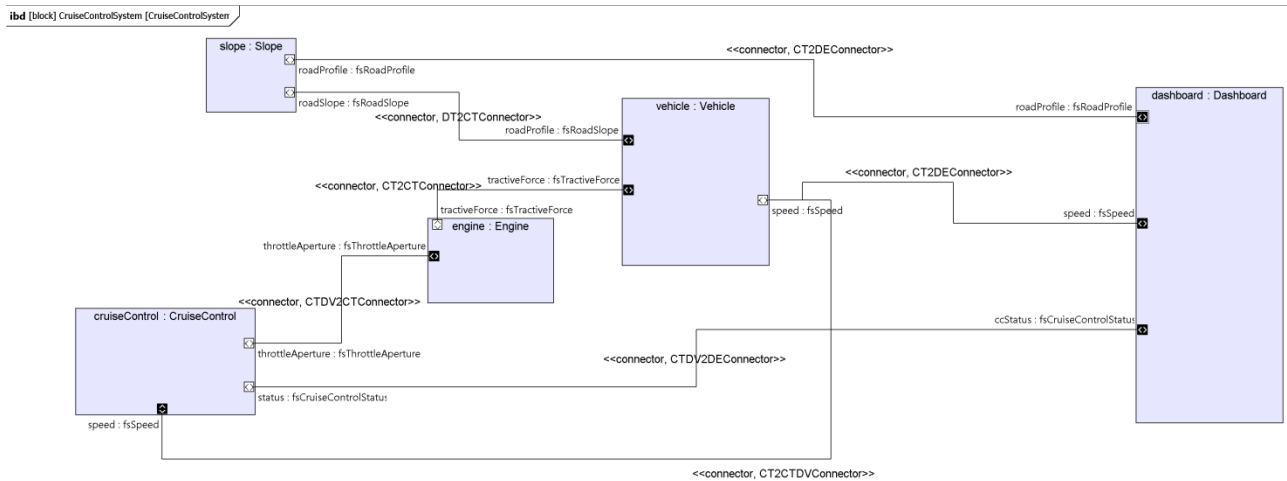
ibd [block] CruiseControlSystem [CruiseControlSystem

slope : Slope

roadProfile : fsRoadProfile

roadSlope : fsRoadSlope

<<connector, CT2DEConnector>>

<<connector, DT2CTConnector>>

vehicle : Vehicle

roadProfile : fsRoadSlope

dashboard : Dashboard

roadProfile : fsRoadProfile

<<connector, CT2CTConnector>>

tractiveForce : fsTractiveForce

<<connector, CT2DEConnector>>

tractiveForce : fsTractiveForce

speed : fsSpeed

speed : fsSpeed

engine : Engine

throttleAperture : fsThrottleAperture

<<connector, CTDV2CTConnector>>

cruiseControl : CruiseControl

ccStatus : fsCruiseControlStatus

throttleAperture : fsThrottleAperture

<<connector, CTDV2DEConnector>>

status : fsCruiseControlStatus

speed : fsSpeed

<<connector, CT2CTDVConnector>>